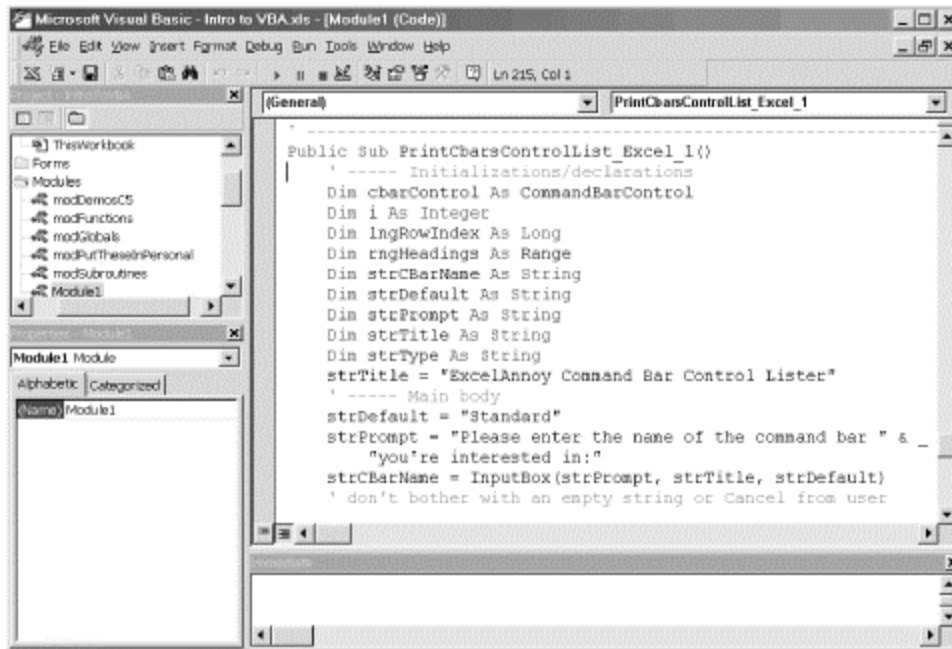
Microsoft Visual Basic - Intro to VBA.xls - [Module1 (Code)]

File Edit View Insert Format Debug Run Tools Window Help

Ln 215, Col 1

Project - IntroToVBA

ThisWorkbook
Forms
Modules
modDemosCS
modFunctions
modGlobals
modPutTheseInPersonal
modSubroutines
Module1

Properties - Module1

Module1 Module

Alphabetic Categorized

(Name) Module1

(General)

PrintCbarsControlList_Excel_1

' ----------------------------------------------
Public Sub PrintCbarsControlList_Excel_1()
    ' ----- Initializations/declarations
    Dim cbarControl As CommandBarControl
    Dim i As Integer
    Dim lngRowIndex As Long
    Dim rngHeadings As Range
    Dim strCBarName As String
    Dim strDefault As String
    Dim strPrompt As String
    Dim strTitle As String
    Dim strType As String
    strTitle = "ExcelAnnoy Command Bar Control Lister"
    ' ----- Main body
    strDefault = "Standard"
    strPrompt = "Please enter the name of the command bar " & _
        "you're interested in:"
    strCBarName = InputBox(strPrompt, strTitle, strDefault)
    ' don't bother with an empty string or Cancel from user

Immediate